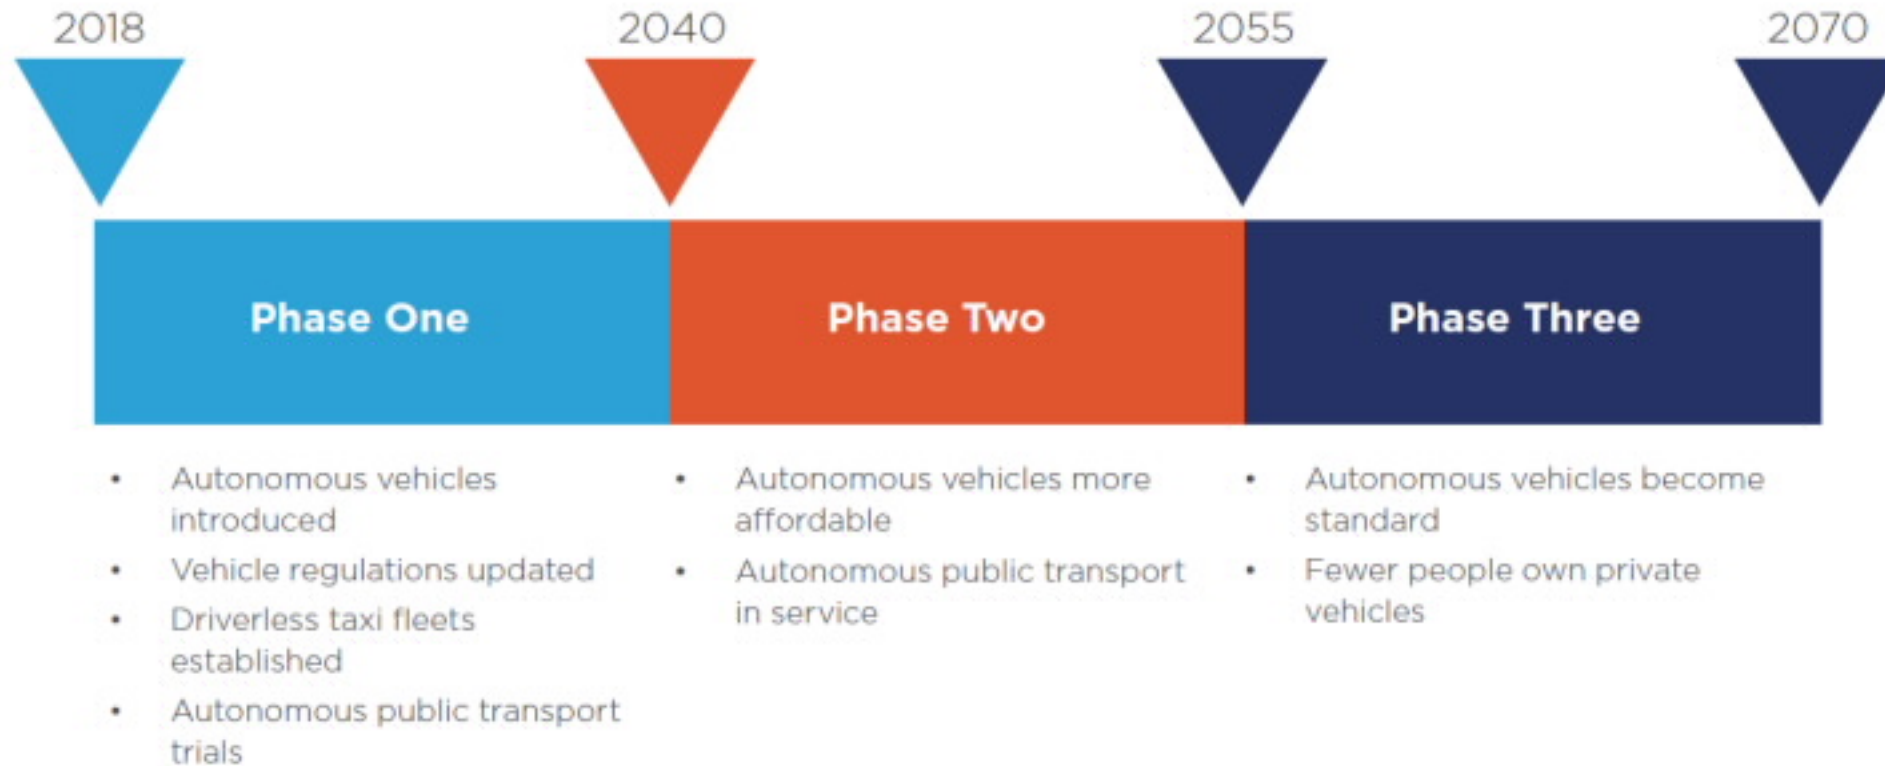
2018

2040

2055

2070

Phase One

Phase Two

Phase Three

- Autonomous vehicles introduced
- Vehicle regulations updated
- Driverless taxi fleets established
- Autonomous public transport trials

- Autonomous vehicles more affordable
- Autonomous public transport in service

- Autonomous vehicles become standard
- Fewer people own private vehicles